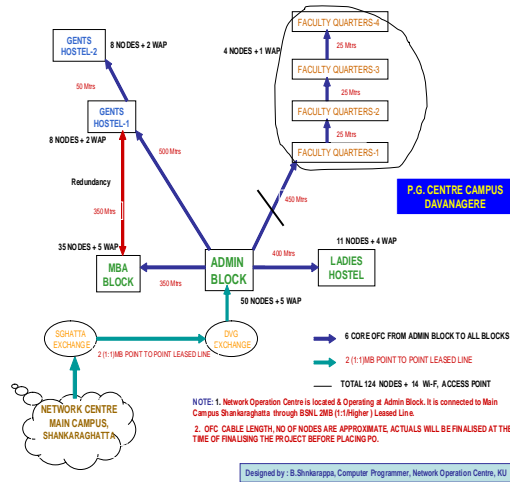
GENTS HOSTEL-2

8 NODES + 2 WAP

4 NODES + 1 WAP

FACULTY QUARTERS-4

25 Mtrs

FACULTY QUARTERS-3

25 Mtrs

FACULTY QUARTERS-2

25 Mtrs

FACULTY QUARTERS-1

50 Mtrs

GENTS HOSTEL-1

8 NODES + 2 WAP

500 Mtrs

Redundancy

350 Mtrs

450 Mtrs

P.G. CENTRE CAMPUS DAVANAGERE

35 NODES + 5 WAP

MBA BLOCK

350 Mtrs

ADMIN BLOCK

400 Mtrs

11 NODES + 4 WAP

LADIES HOSTEL

50 NODES + 5 WAP

SGHATTA EXCHANGE

DVG EXCHANGE

2 (1:1)MB POINT TO POINT LEASED LINE

6 CORE OFC FROM ADMIN BLOCK TO ALL BLOCKS

2 (1:1)MB POINT TO POINT LEASED LINE

TOTAL 124 NODES + 14 WI-F, ACCESS POINT

NETWORK CENTRE MAIN CAMPUS, SHANKARAGHATTA

NOTE: 1. Network Operation Centre is located & Operating at Admin Block. It is connected to Main Campus Shankaraghatta through BSNL 2MB (1:1/Higher) Leased Line.

2. OFC CABLE LENGTH, NO OF NODES ARE APPROXIMATE, ACTUALS WILL BE FINALISED AT THE TIME OF FINALISING THE PROJECT BEFORE PLACING PO.

Designed by : B.Shnkarappa, Computer Programmer, Network Operation Centre, KU